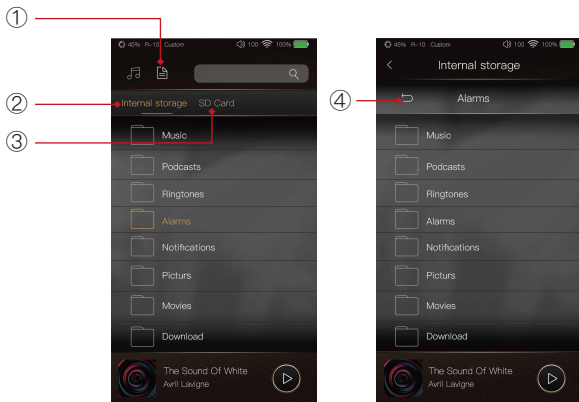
①

45% R-10 Custom 100 100%

Internal storage SD Card

②

③

Music

Podcasts

Ringtones

Alarms

Notifications

Picturs

Movies

Download

The Sound Of White
Avril Lavigne

45% R-10 Custom 100 100%

Internal storage

④

Alarms

Music

Podcasts

Ringtones

Alarms

Notifications

Picturs

Movies

Download

The Sound Of White
Avril Lavigne